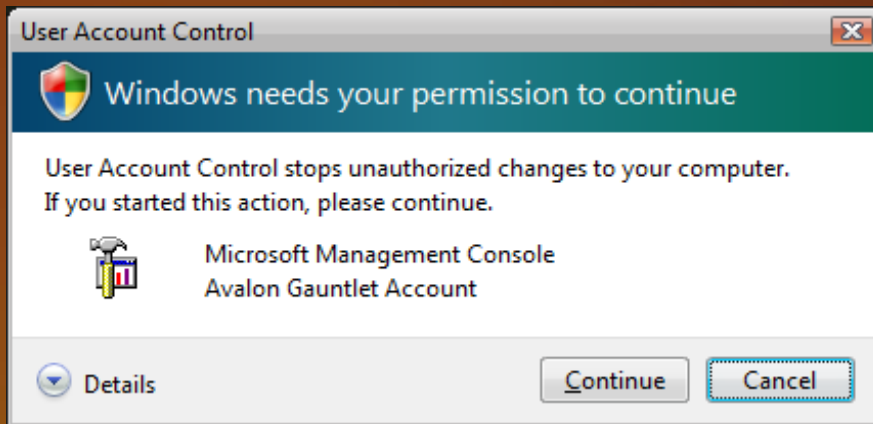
User Account Control

Windows needs your permission to continue

User Account Control stops unauthorized changes to your computer.
If you started this action, please continue.

Microsoft Management Console
Avalon Gauntlet Account

Details

Continue

Cancel